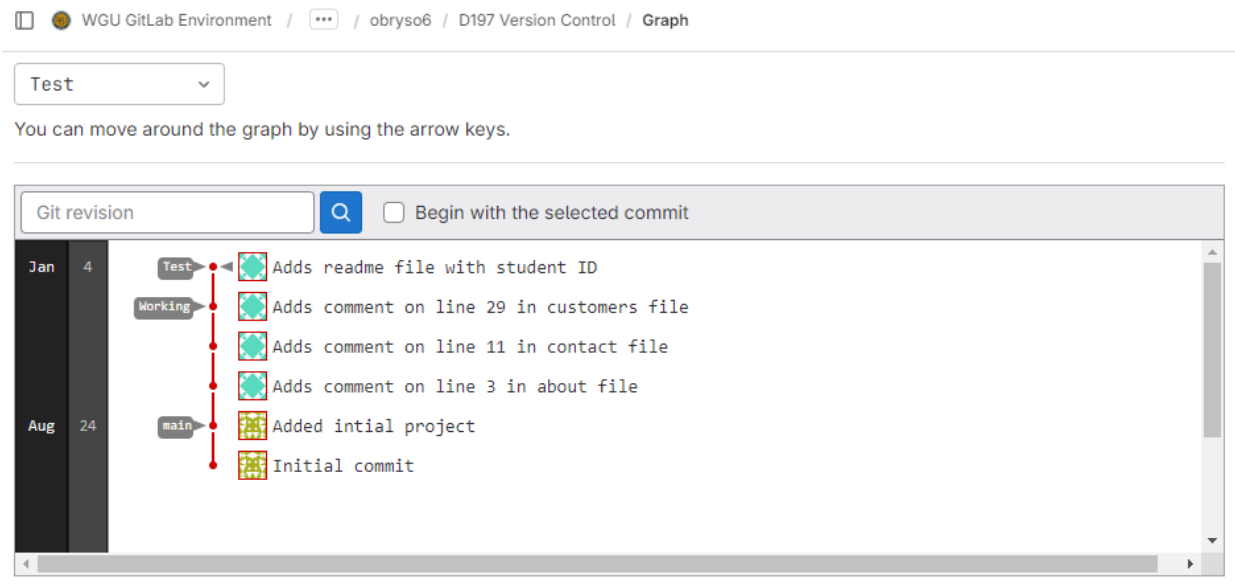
WGU GitLab Environment / ••• / obryso6 / D197 Version Control / Graph

Test

You can move around the graph by using the arrow keys.

Git revision

Begin with the selected commit

Jan 4 Test Adds readme file with student ID
Working Adds comment on line 29 in customers file
Adds comment on line 11 in contact file
Adds comment on line 3 in about file
Aug 24 main Added intial project
Initial commit